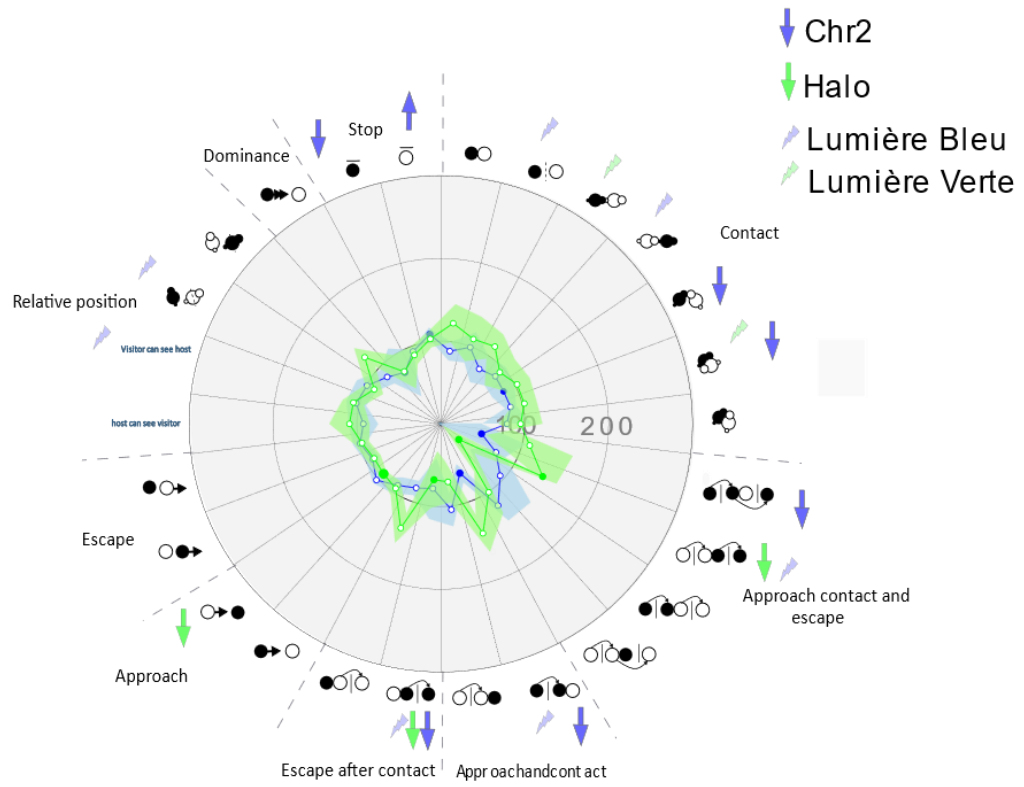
Chr2
Halo
Lumière Bleu
Lumière Verte

Stop
Dominance
Contact
Relative position
Visitor can see host
host can see visitor
100
200
Escape
Approach contact and escape
Approach
Escape after contact
Approachandcontact